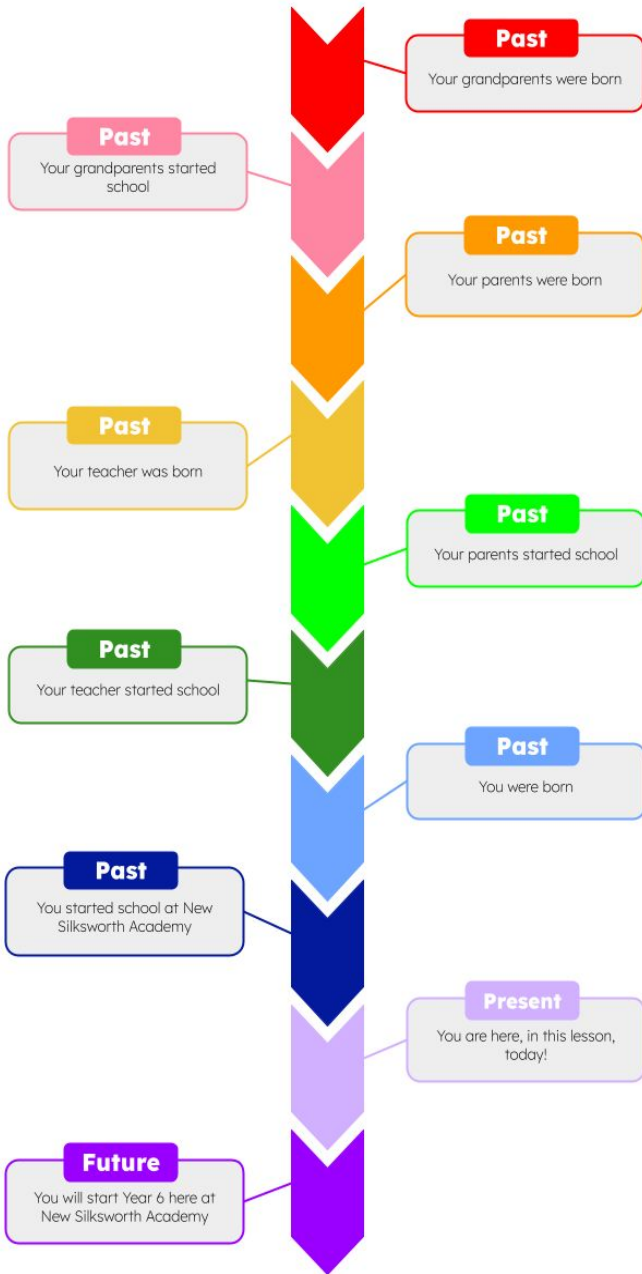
Past
Your grandparents were born

Past
Your grandparents started school

Past
Your parents were born

Past
Your teacher was born

Past
Your parents started school

Past
Your teacher started school

Past
You were born

Past
You started school at New Silksworth Academy

Present
You are here, in this lesson, today!

Future
You will start Year 6 here at New Silksworth Academy